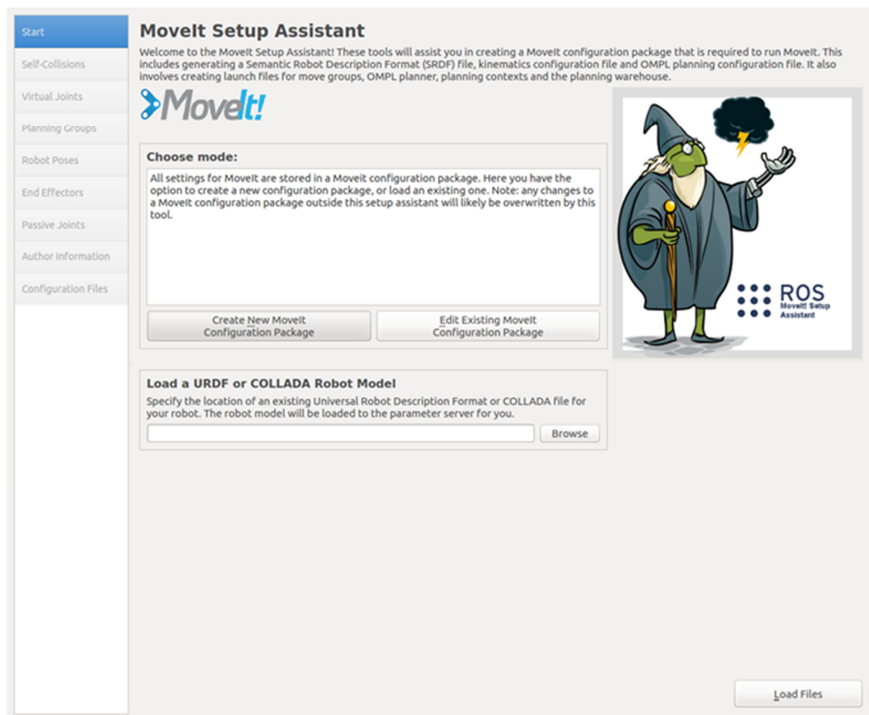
Start
Self-Collisions
Virtual Joints
Planning Groups
Robot Poses
End Effectors
Passive Joints
Author Information
Configuration Files

MoveIt Setup Assistant

Welcome to the MoveIt Setup Assistant! These tools will assist you in creating a MoveIt configuration package that is required to run MoveIt. This includes generating a Semantic Robot Description Format (SRDF) file, kinematics configuration file and OMPL planning configuration file. It also involves creating launch files for move groups, OMPL planner, planning contexts and the planning warehouse.

MoveIt!

Choose mode:

All settings for MoveIt are stored in a MoveIt configuration package. Here you have the option to create a new configuration package, or load an existing one. Note: any changes to a MoveIt configuration package outside this setup assistant will likely be overwritten by this tool.

Create New MoveIt Configuration Package

Edit Existing MoveIt Configuration Package

ROS
MoveIt! Setup Assistant

Load a URDF or COLLADA Robot Model

Specify the location of an existing Universal Robot Description Format or COLLADA file for your robot. The robot model will be loaded to the parameter server for you.

Browse

Load Files